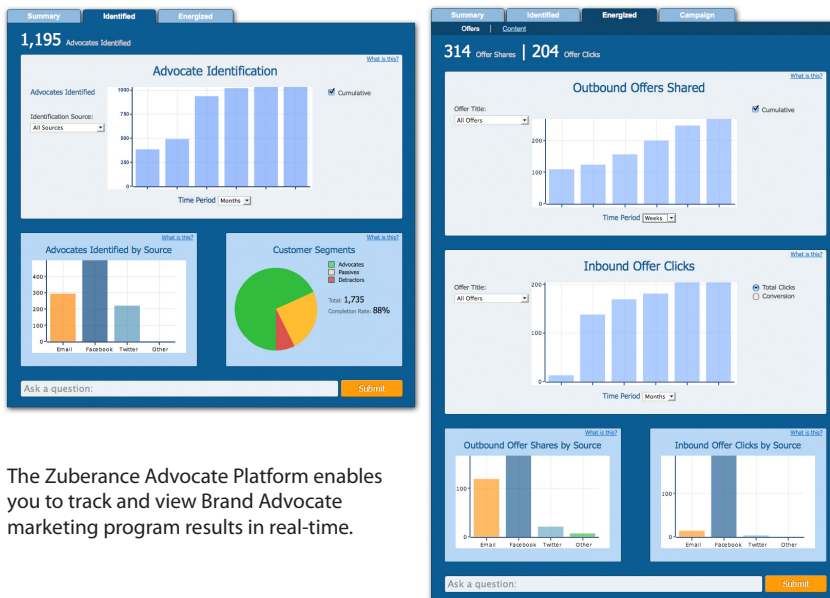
Summary | Identified | Energized

1,195 Advocates Identified

What is this?

Advocate Identification

Advocates Identified

Identification Source:
All Sources

Cumulative

1000
750
500
250
0

Time Period Months

What is this?

Advocates Identified by Source

400
300
200
100
0

Email Facebook Twitter Other

What is this?

Customer Segments

Advocates
Passives
Detractors

Total 1,735
Completion Rate: 88%

Ask a question:
Submit

The Zuberance Advocate Platform enables you to track and view Brand Advocate marketing program results in real-time.

Summary | Identified | Energized | Campaign

Offers | Content

314 Offer Shares | 204 Offer Clicks

What is this?

Outbound Offers Shared

Offer Title:
All Offers

Cumulative

200
100
0

Time Period Weeks

What is this?

Inbound Offer Clicks

Offer Title:
All Offers

Total Clicks
Conversion

200
100
0

Time Period Months

What is this?

Outbound Offer Shares by Source

100
0

Email Facebook Twitter Other

What is this?

Inbound Offer Clicks by Source

100
0

Email Facebook Twitter Other

Ask a question:
Submit